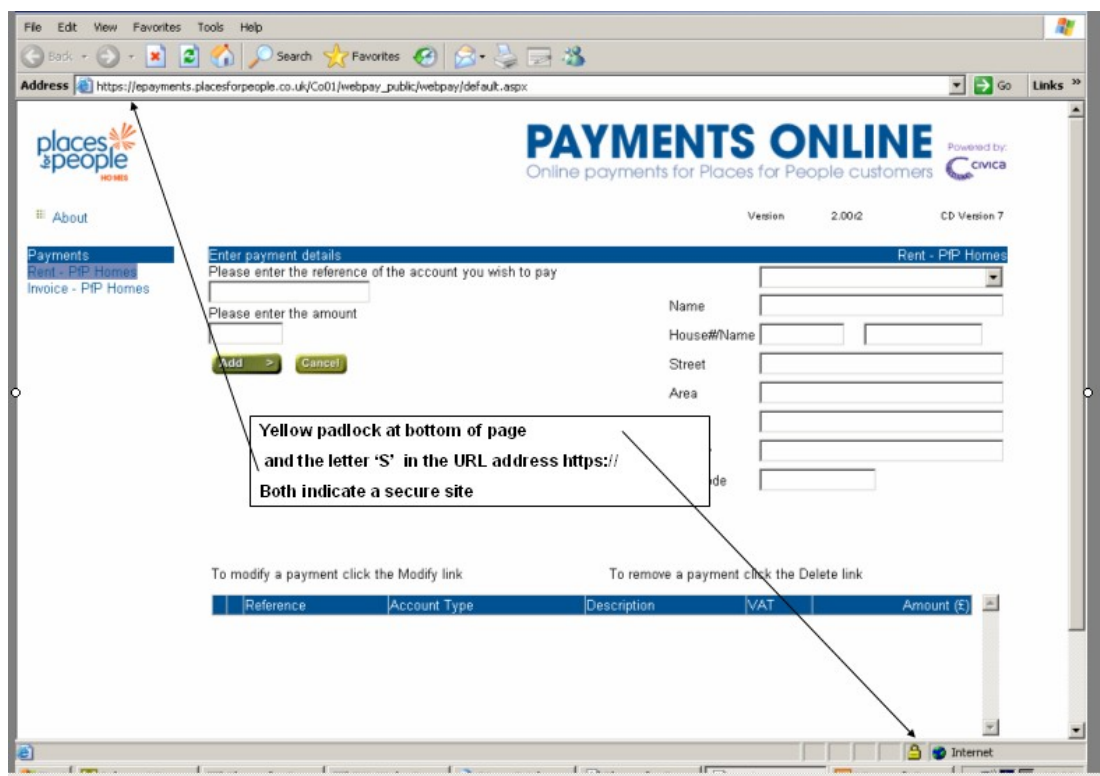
File Edit View Favorites Tools Help

Back Search Favorites

Address https://epayments.placesforpeople.co.uk/Co01/webpay_public/webpay/default.aspx Go Links »

places for people HOMES

PAYMENTS ONLINE
Online payments for Places for People customers

Powered by: CIVICA

About

Version 2.00r2 CD Version 7

Payments
Rent - PfP Homes
Invoice - PfP Homes

Enter payment details
Rent - PfP Homes

Please enter the reference of the account you wish to pay

Please enter the amount

Add > Cancel

Name
House#/Name
Street
Area

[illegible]de

Yellow padlock at bottom of page
and the letter 'S' in the URL address https://
Both indicate a secure site

To modify a payment click the Modify link
To remove a payment click the Delete link

| | Reference | Account Type | Description | VAT | Amount (£) |
|---|---|---|---|---|---|

Internet